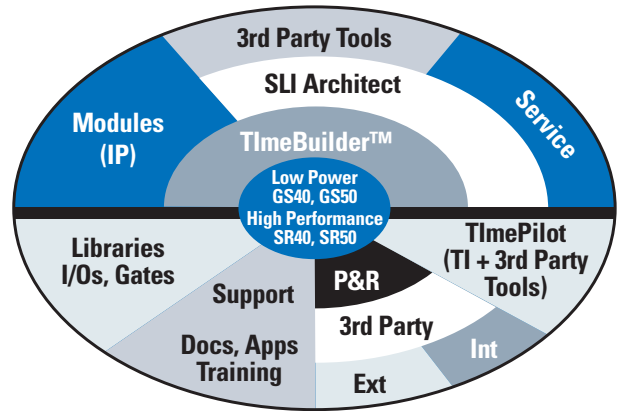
3rd Party Tools

SLI Architect

Modules (IP)

Service

TImeBuilder™

Low Power
GS40, GS50
High Performance
SR40, SR50

Libraries I/Os, Gates

TImePilot (TI + 3rd Party Tools)

Support

P&R

3rd Party

Docs, Apps Training

Int

Ext